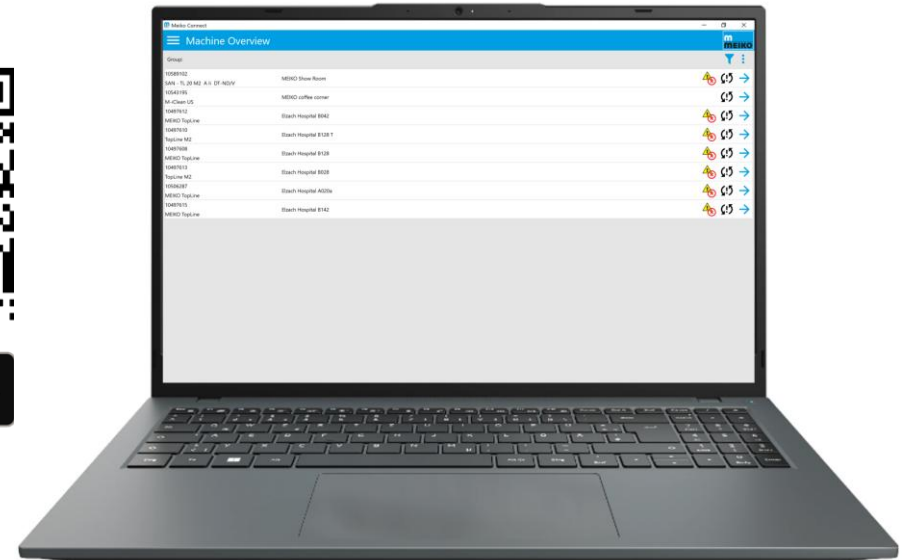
Meiko Connect

Machine Overview

MEIKO

Group

| | |
|---|---|
| 10589102 SAN - TL 20 M2 A.I. DT-ND/V | MEIKO Show Room |
| 10543195 M-iClean US | MEIKO coffee corner |
| 10497612 MEIKO TopLine | Elzach Hospital B042 |
| 10497610 TopLine M2 | Elzach Hospital B128 T |
| 10497608 MEIKO TopLine | Elzach Hospital B128 |
| 10497613 TopLine M2 | Elzach Hospital B028 |
| 10506287 MEIKO TopLine | Elzach Hospital A020a |
| 10497615 MEIKO TopLine | Elzach Hospital B142 |